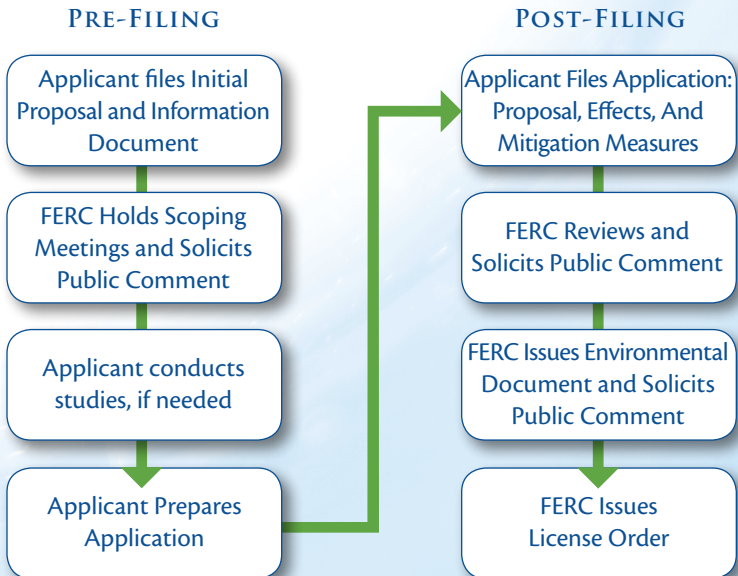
PRE-FILING

Applicant files Initial Proposal and Information Document

FERC Holds Scoping Meetings and Solicits Public Comment

Applicant conducts studies, if needed

Applicant Prepares Application

POST-FILING

Applicant Files Application: Proposal, Effects, And Mitigation Measures

FERC Reviews and Solicits Public Comment

FERC Issues Environmental Document and Solicits Public Comment

FERC Issues License Order